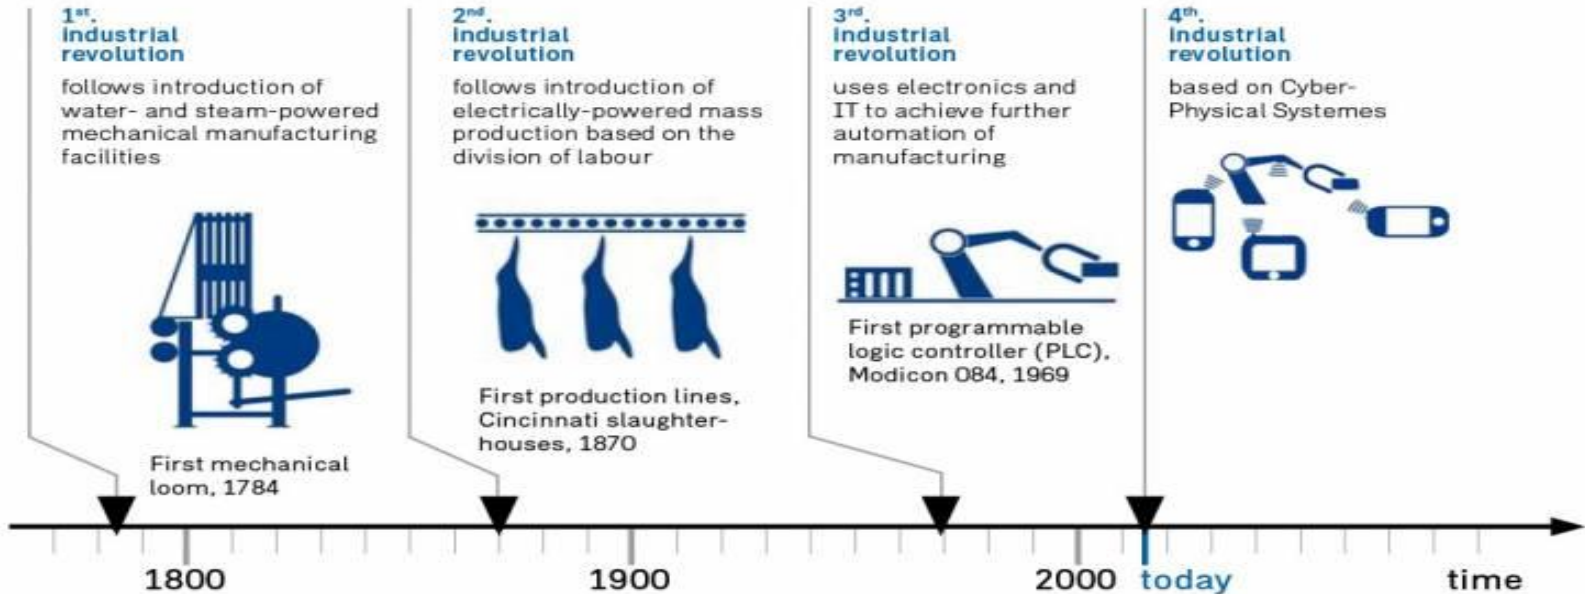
1st. industrial revolution

follows introduction of water- and steam-powered mechanical manufacturing facilities

First mechanical loom, 1784

2nd. industrial revolution

follows introduction of electrically-powered mass production based on the division of labour

First production lines, Cincinnati slaughterhouses, 1870

3rd. industrial revolution

uses electronics and IT to achieve further automation of manufacturing

First programmable logic controller (PLC), Modicon 084, 1969

4th. industrial revolution

based on Cyber-Physical Systemes

1800

1900

2000

today

time